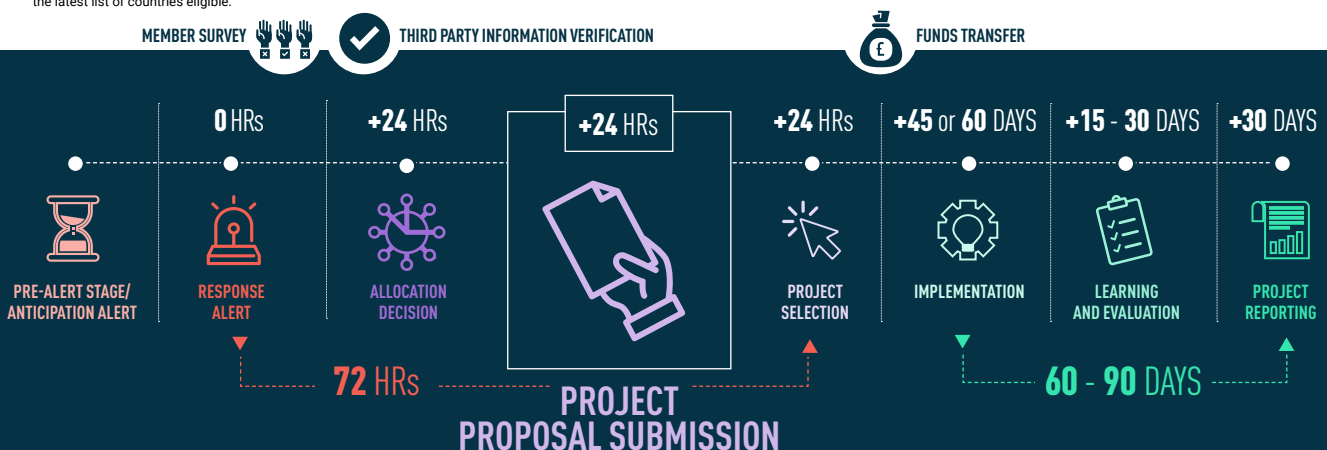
the latest list of countries eligible.

MEMBER SURVEY

THIRD PARTY INFORMATION VERIFICATION

FUNDS TRANSFER

0 HRs

+24 HRs

+24 HRs

+24 HRs

+45 or 60 DAYS

+15 - 30 DAYS

+30 DAYS

PRE-ALERT STAGE/ ANTICIPATION ALERT

RESPONSE ALERT

ALLOCATION DECISION

PROJECT SELECTION

IMPLEMENTATION

LEARNING AND EVALUATION

PROJECT REPORTING

72 HRs

PROJECT PROPOSAL SUBMISSION

60 - 90 DAYS